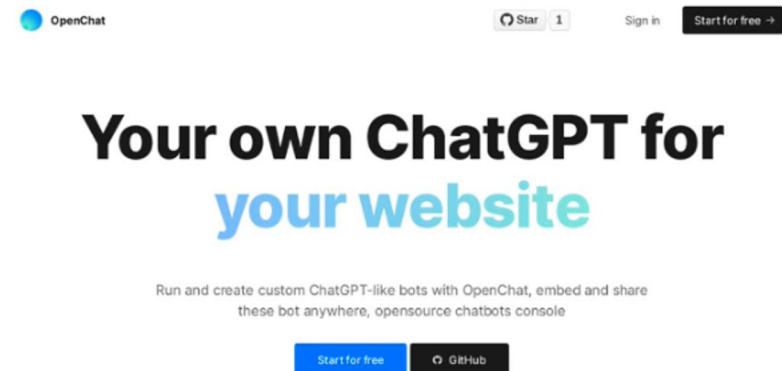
OpenChat

Star 1

Sign in

Start for free →

Your own ChatGPT for your website

Run and create custom ChatGPT-like bots with OpenChat, embed and share these bot anywhere, opensource chatbots console

Start for free

GitHub